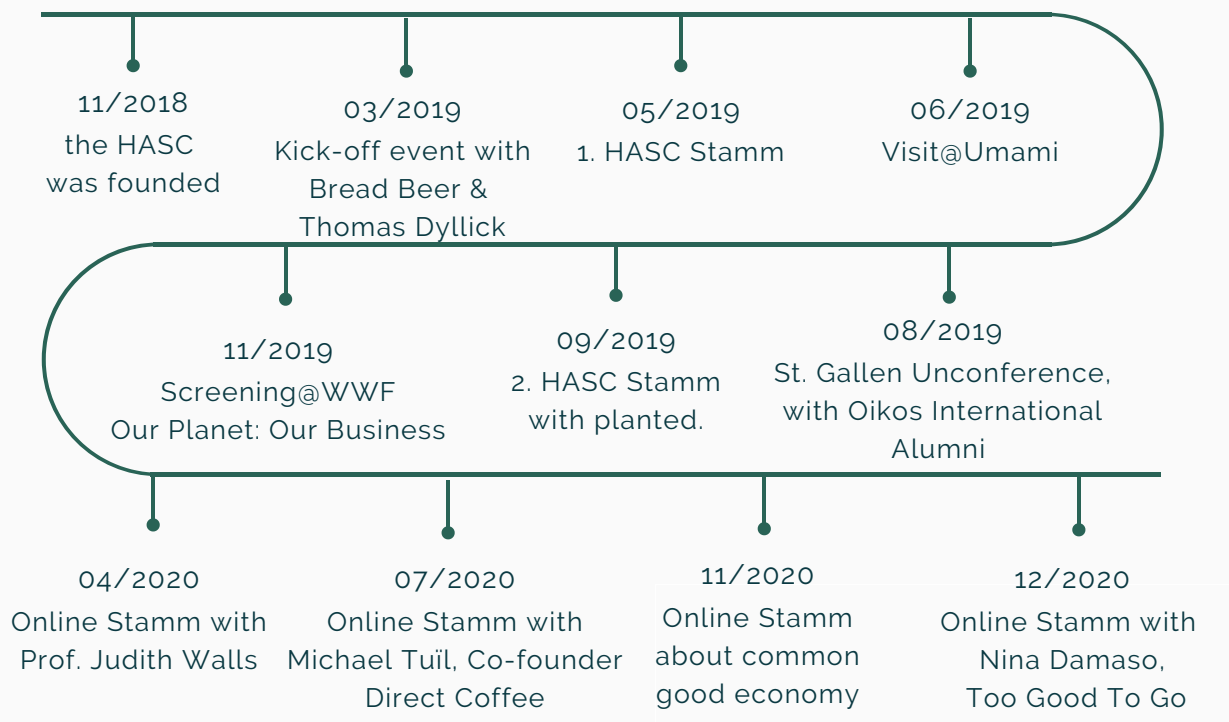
11/2018
the HASC
was founded

03/2019
Kick-off event with
Bread Beer &
Thomas Dyllick

05/2019
1. HASC Stamm

06/2019
Visit@Umami

08/2019
St. Gallen Unconference,
with Oikos International
Alumni

09/2019
2. HASC Stamm
with planted.

11/2019
Screening@WWF
Our Planet: Our Business

04/2020
Online Stamm with
Prof. Judith Walls

07/2020
Online Stamm with
Michael Tuïl, Co-founder
Direct Coffee

11/2020
Online Stamm
about common
good economy

12/2020
Online Stamm with
Nina Damaso,
Too Good To Go